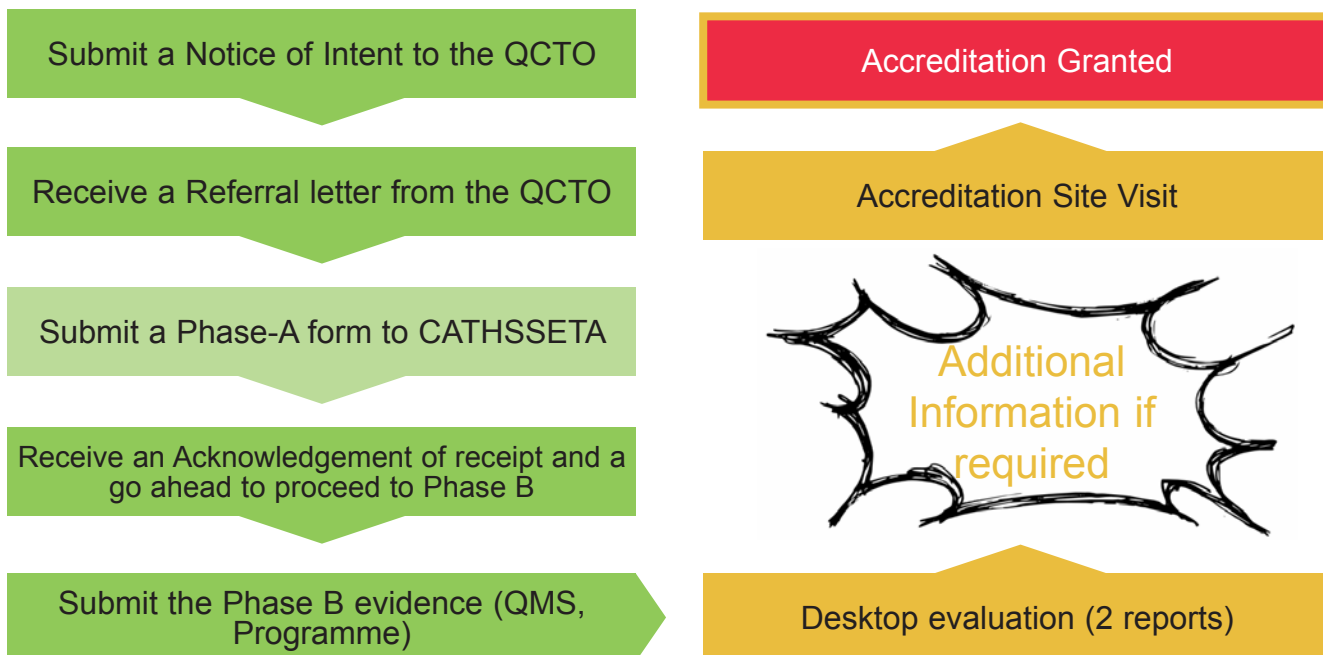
Submit a Notice of Intent to the QCTO

Receive a Referral letter from the QCTO

Submit a Phase-A form to CATHSSETA

Receive an Acknowledgement of receipt and a go ahead to proceed to Phase B

Submit the Phase B evidence (QMS, Programme)

Desktop evaluation (2 reports)

Additional Information if required

Accreditation Site Visit

Accreditation Granted